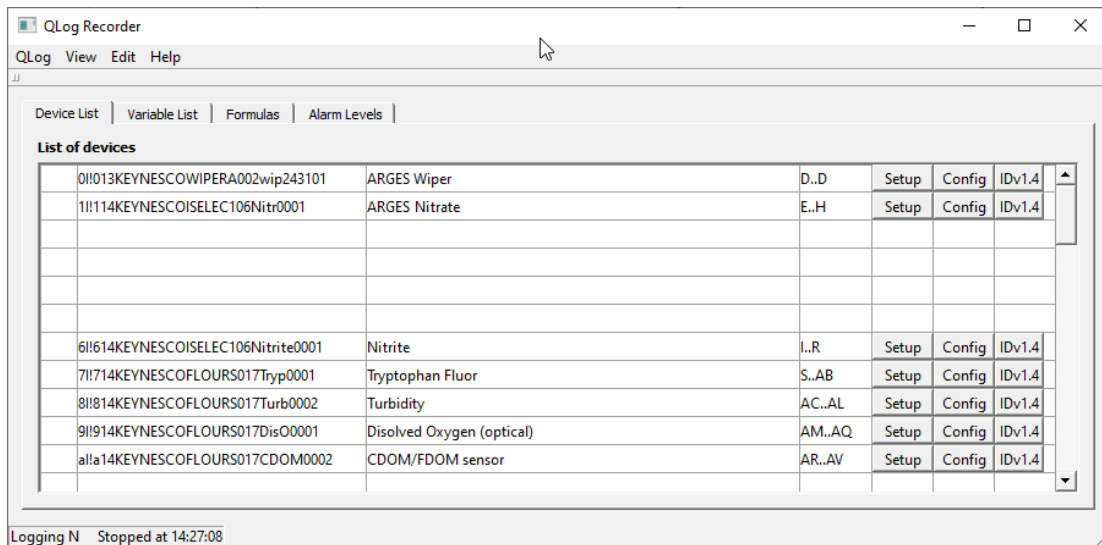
QLog Recorder

QLog View Edit Help

Device List | Variable List | Formulas | Alarm Levels

List of devices

| | | | | | | |
|---|---|---|---|---|---|---|
| 0I!013KEYNESCOWIPERA002wip243101 | ARGES Wiper | D..D | Setup | Config | IDv1.4 |
| 1I!114KEYNESCOISELEC106Nitr0001 | ARGES Nitrate | E..H | Setup | Config | IDv1.4 |
| | | | | | |
| | | | | | |
| | | | | | |
| 6I!614KEYNESCOISELEC106Nitrite0001 | Nitrite | I..R | Setup | Config | IDv1.4 |
| 7I!714KEYNESCOFLOURS017Tryp0001 | Tryptophan Fluor | S..AB | Setup | Config | IDv1.4 |
| 8I!814KEYNESCOFLOURS017Turb0002 | Turbidity | AC..AL | Setup | Config | IDv1.4 |
| 9I!914KEYNESCOFLOURS017DisO0001 | Disolved Oxygen (optical) | AM..AQ | Setup | Config | IDv1.4 |
| aI!a14KEYNESCOFLOURS017CDOM0002 | CDOM/FDOM sensor | AR..AV | Setup | Config | IDv1.4 |

Logging N Stopped at 14:27:08